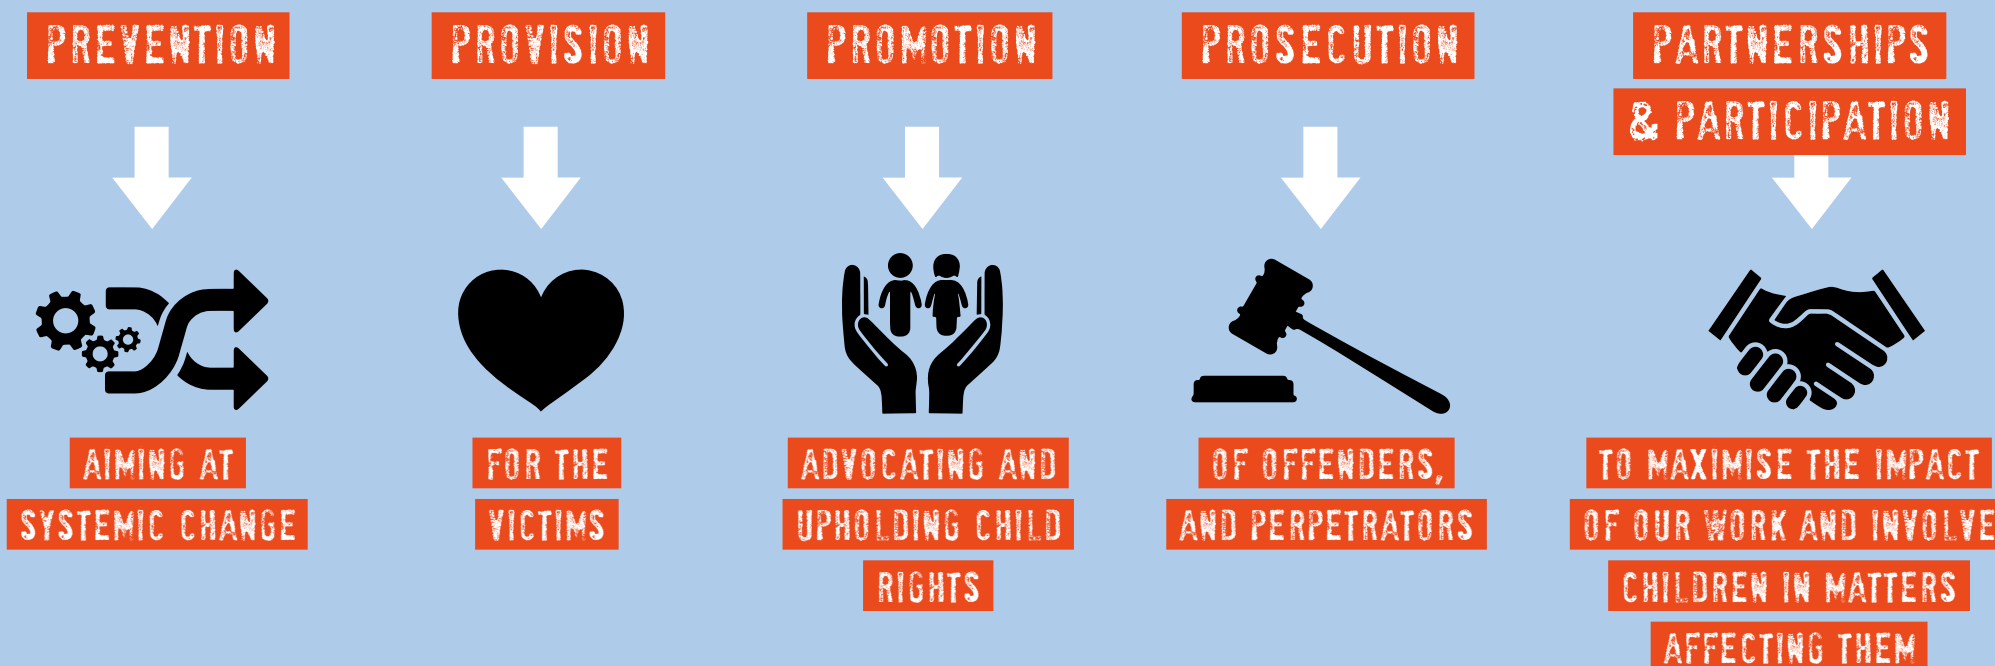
PREVENTION

AIMING AT SYSTEMIC CHANGE

PROVISION

FOR THE VICTIMS

PROMOTION

ADVOCATING AND UPHOLDING CHILD RIGHTS

PROSECUTION

OF OFFENDERS, AND PERPETRATORS

PARTNERSHIPS & PARTICIPATION

TO MAXIMISE THE IMPACT OF OUR WORK AND INVOLVE CHILDREN IN MATTERS AFFECTING THEM